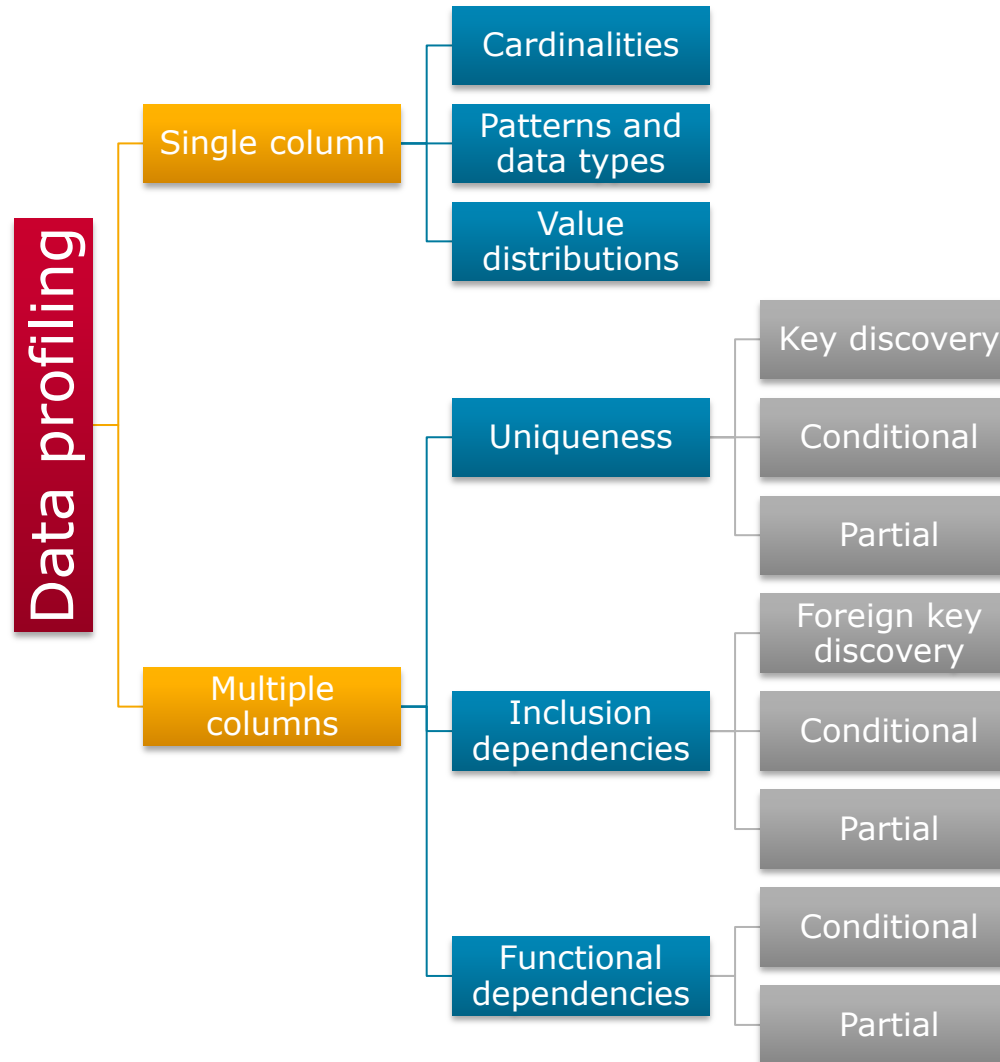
Data profiling

Single column

Cardinalities

Patterns and data types

Value distributions

Multiple columns

Uniqueness

Key discovery

Conditional

Partial

Inclusion dependencies

Foreign key discovery

Conditional

Partial

Functional dependencies

Conditional

Partial